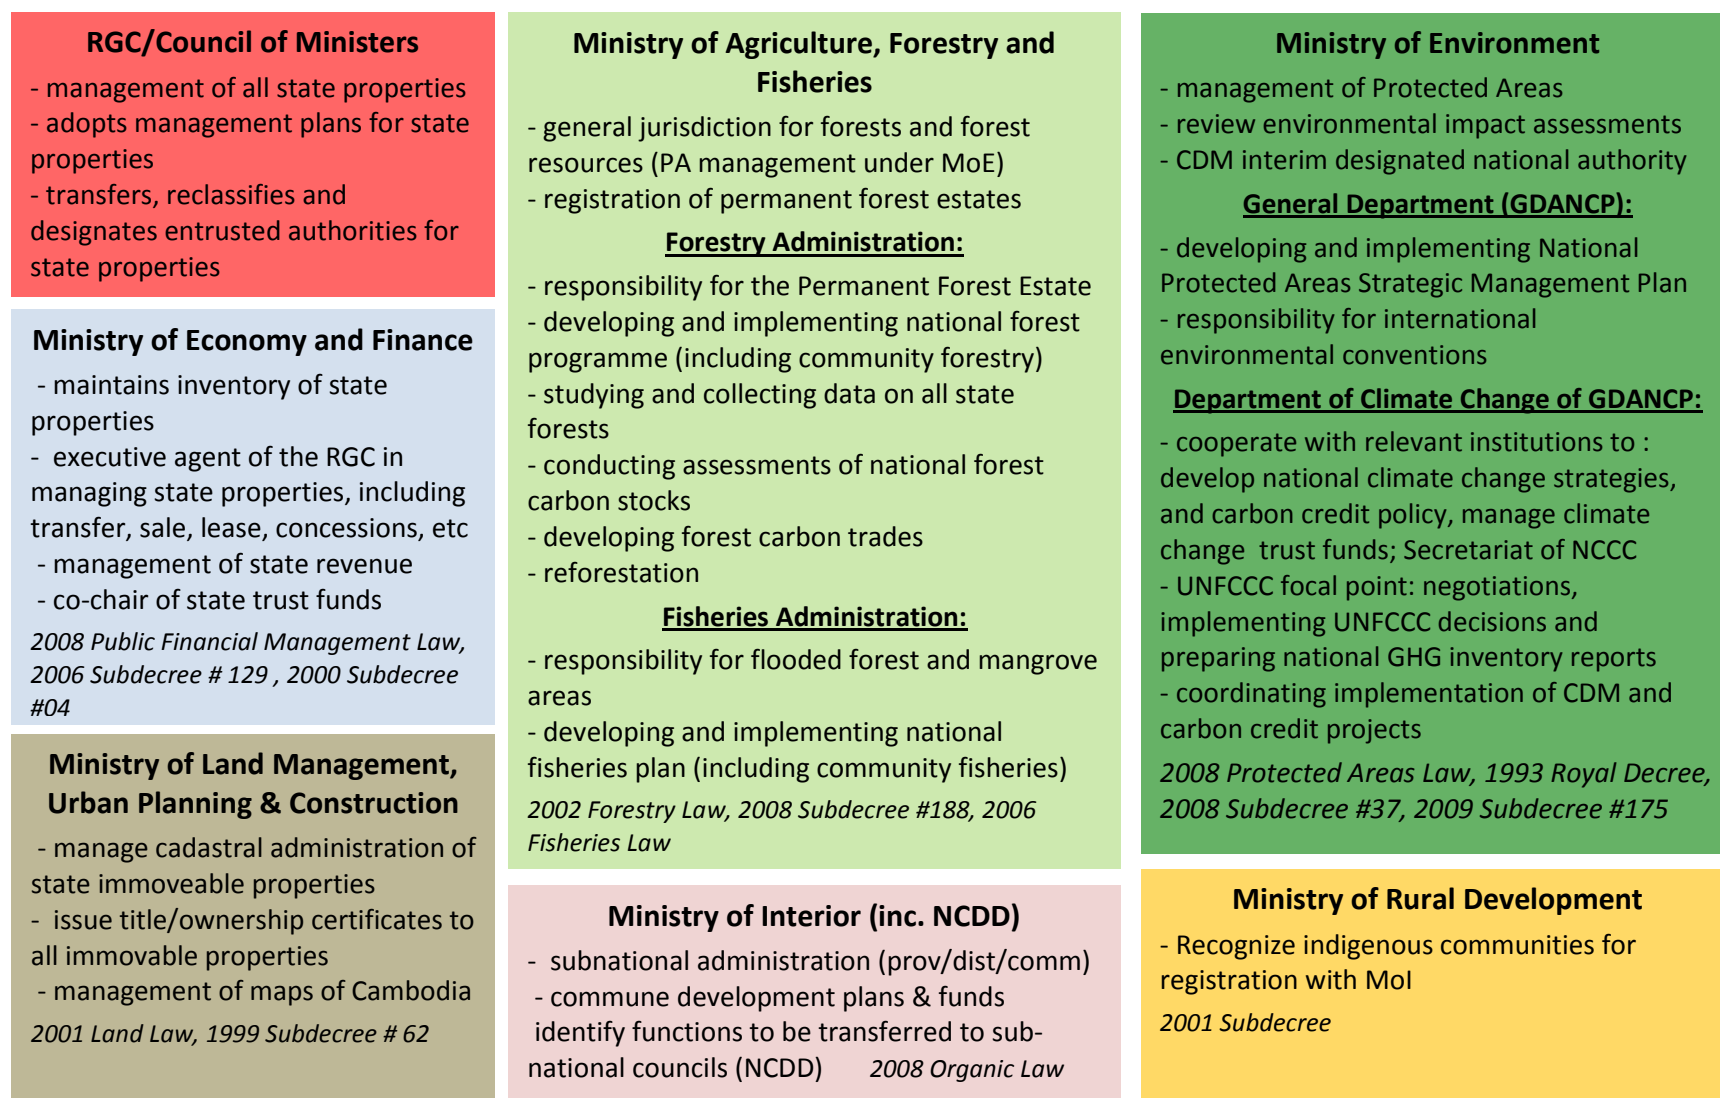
RGC/Council of Ministers

- management of all state properties
- adopts management plans for state properties
- transfers, reclassifies and designates entrusted authorities for state properties

Ministry of Economy and Finance

- maintains inventory of state properties
- executive agent of the RGC in managing state properties, including transfer, sale, lease, concessions, etc
- management of state revenue
- co-chair of state trust funds

2008 Public Financial Management Law, 2006 Subdecree # 129 , 2000 Subdecree #04

Ministry of Land Management, Urban Planning & Construction

- manage cadastral administration of state immoveable properties
- issue title/ownership certificates to all immovable properties
- management of maps of Cambodia

2001 Land Law, 1999 Subdecree # 62

Ministry of Agriculture, Forestry and Fisheries

- general jurisdiction for forests and forest resources (PA management under MoE)
- registration of permanent forest estates

Forestry Administration:

- responsibility for the Permanent Forest Estate
- developing and implementing national forest programme (including community forestry)
- studying and collecting data on all state forests
- conducting assessments of national forest carbon stocks
- developing forest carbon trades
- reforestation

Fisheries Administration:

- responsibility for flooded forest and mangrove areas
- developing and implementing national fisheries plan (including community fisheries)

2002 Forestry Law, 2008 Subdecree #188, 2006 Fisheries Law

Ministry of Interior (inc. NCDD)

- subnational administration (prov/dist/comm)
- commune development plans & funds identify functions to be transferred to sub-national councils (NCDD) 2008 Organic Law

Ministry of Environment

- management of Protected Areas
- review environmental impact assessments
- CDM interim designated national authority

General Department (GDANCP):

- developing and implementing National Protected Areas Strategic Management Plan
- responsibility for international environmental conventions

Department of Climate Change of GDANCP:

- cooperate with relevant institutions to : develop national climate change strategies, and carbon credit policy, manage climate change trust funds; Secretariat of NCCC
- UNFCCC focal point: negotiations, implementing UNFCCC decisions and preparing national GHG inventory reports
- coordinating implementation of CDM and carbon credit projects

2008 Protected Areas Law, 1993 Royal Decree, 2008 Subdecree #37, 2009 Subdecree #175

Ministry of Rural Development

- Recognize indigenous communities for registration with MoI

2001 Subdecree